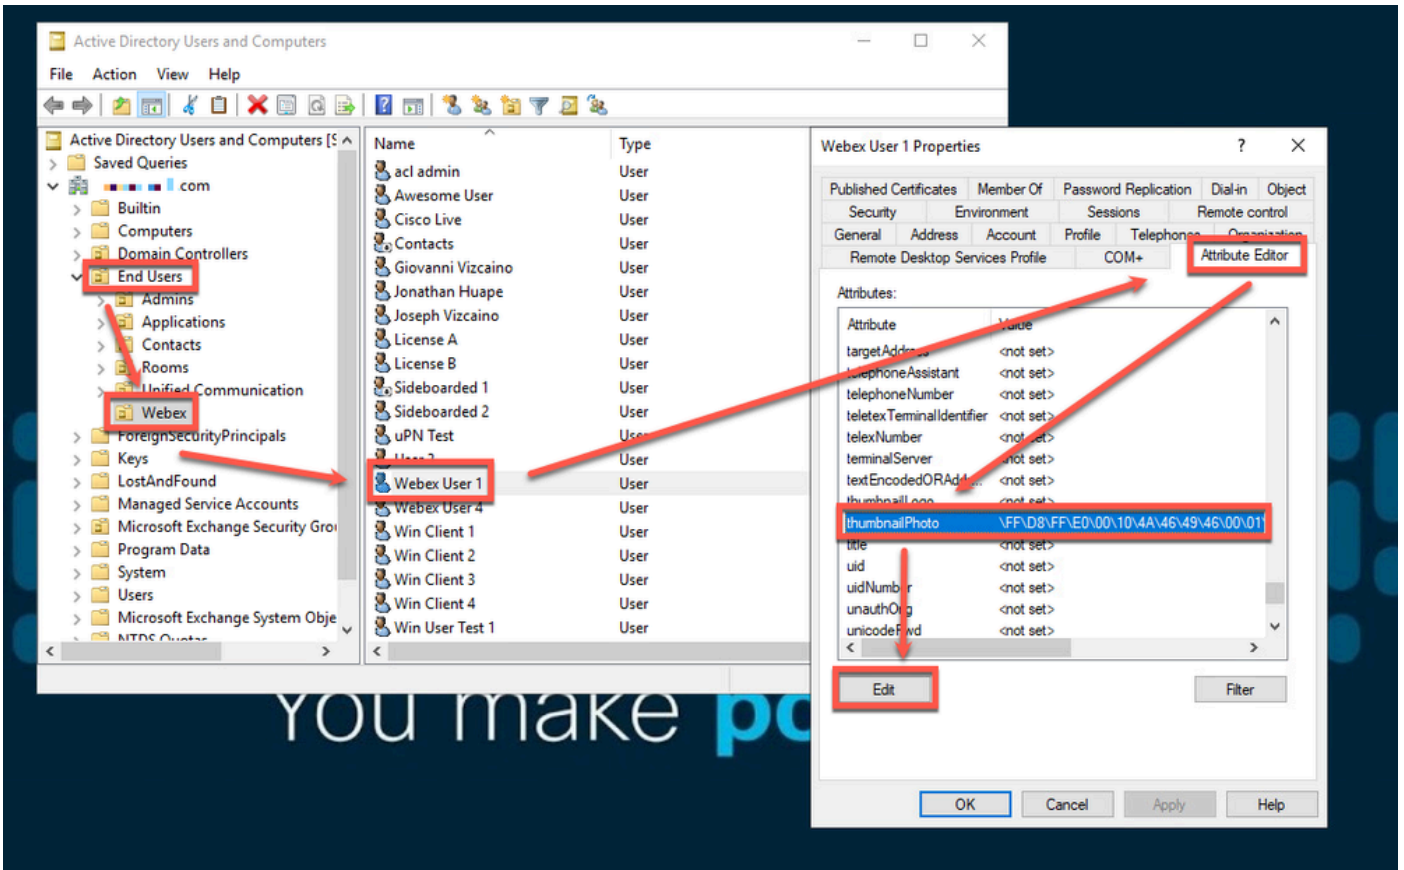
Active Directory Users and Computers

File Action View Help

Active Directory Users and Computers [
Saved Queries
com
Builtin
Computers
Domain Controllers
End Users
Admins
Applications
Contacts
Rooms
Unified Communication
Webex
ForeignSecurityPrincipals
Keys
LostAndFound
Managed Service Accounts
Microsoft Exchange Security Gro
Program Data
System
Users
Microsoft Exchange System Obje
NTDS Quotas

| Name | Type |
|---|---|
| acl admin | User |
| Awesome User | User |
| Cisco Live | User |
| Contacts | User |
| Giovanni Vizcaino | User |
| Jonathan Huape | User |
| Joseph Vizcaino | User |
| License A | User |
| License B | User |
| Sideboarded 1 | User |
| Sideboarded 2 | User |
| uPN Test | User |
| User 2 | User |
| Webex User 1 | User |
| Webex User 4 | User |
| Win Client 1 | User |
| Win Client 2 | User |
| Win Client 3 | User |
| Win Client 4 | User |
| Win User Test 1 | User |

You make po

Webex User 1 Properties ? ×

Published Certificates | Member Of | Password Replication | Dial-in | Object
Security | Environment | Sessions | Remote control
General | Address | Account | Profile | Telephones | Organization
Remote Desktop Services Profile | COM+ | Attribute Editor

Attributes:

| Attribute | Value |
|---|---|
| targetAddress | <not set> |
| telephoneAssistant | <not set> |
| telephoneNumber | <not set> |
| teletexTerminalIdentifier | <not set> |
| telexNumber | <not set> |
| terminalServer | <not set> |
| textEncodedORAddress | <not set> |
| thumbnailLogo | <not set> |
| thumbnailPhoto | \FF\D8\FF\E0\00\10\4A\46\49\46\00\01 |
| title | <not set> |
| uid | <not set> |
| uidNumber | <not set> |
| unauthOrig | <not set> |
| unicodePwd | <not set> |

Edit Filter

OK Cancel Apply Help